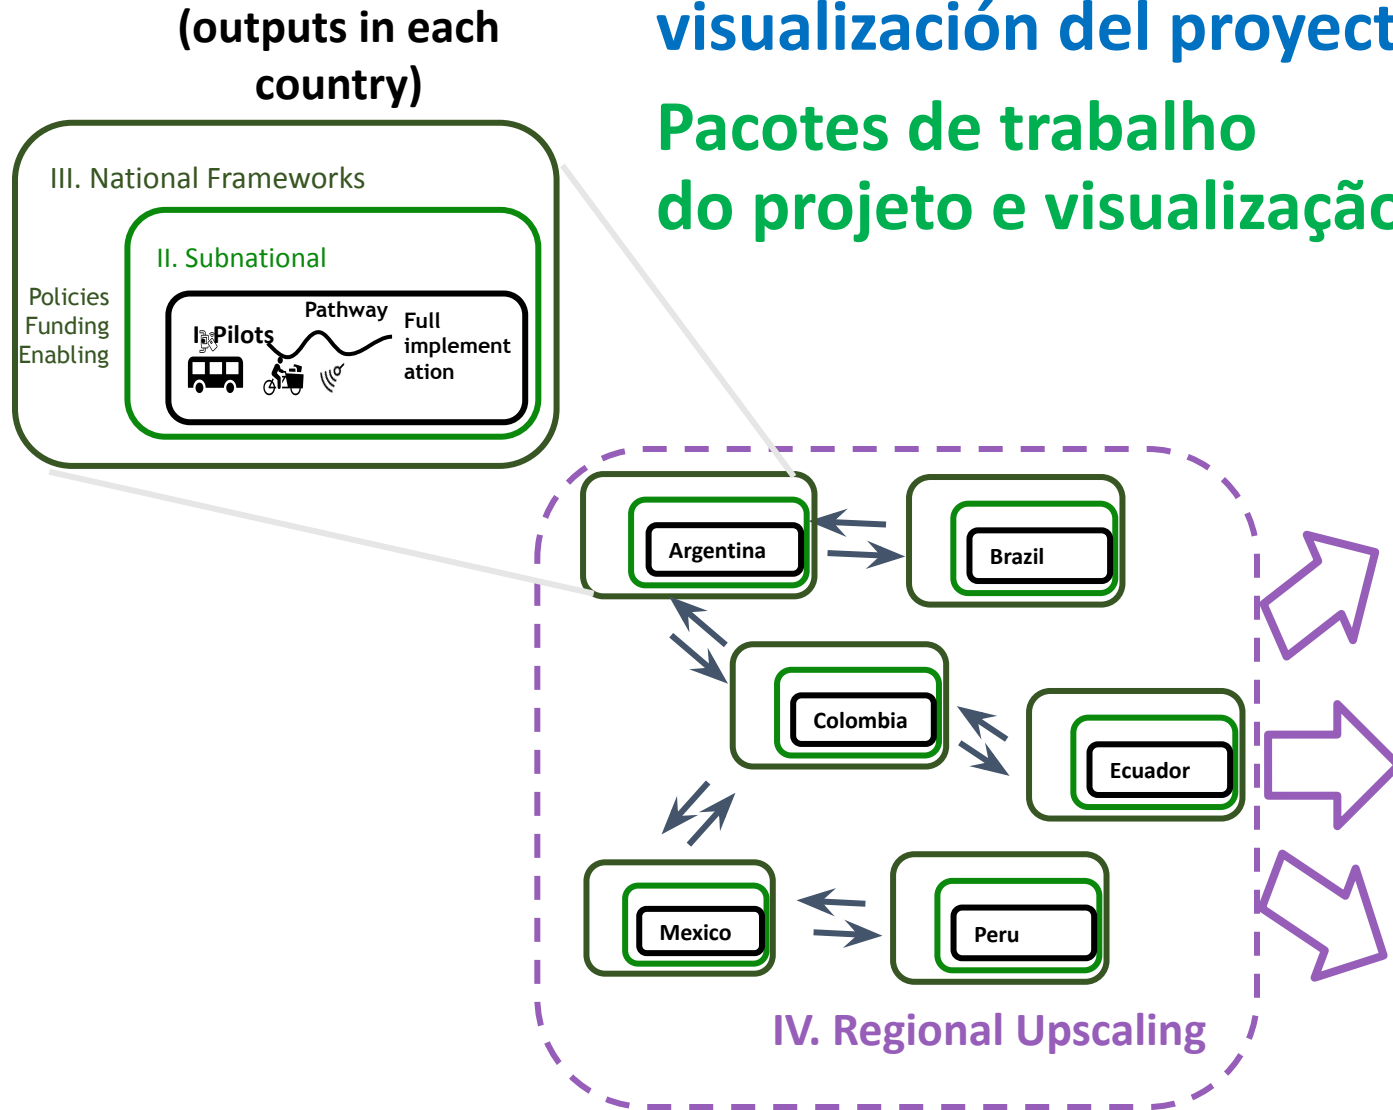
(outputs in each country)

visualización del proyect

Pacotes de trabalho do projeto e visualizaçã

III. National Frameworks

II. Subnational

Policies Funding Enabling

I. Pilots

Pathway

Full implementation

Argentina

Brazil

Colombia

Ecuador

Mexico

Peru

IV. Regional Upscaling